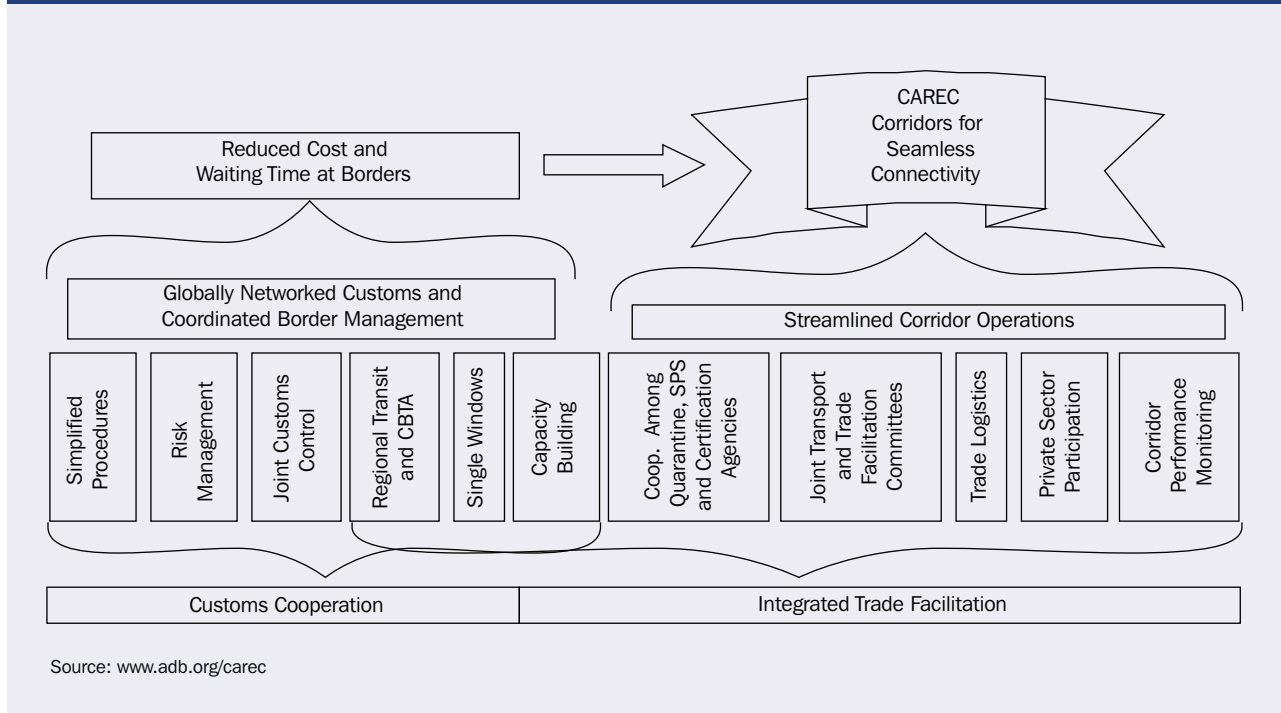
CAREC Corridors for Seamless Connectivity

Reduced Cost and Waiting Time at Borders

Globally Networked Customs and Coordinated Border Management

Streamlined Corridor Operations

Simplified Procedures

Risk Management

Joint Customs Control

Regional Transit and CBTA

Single Windows

Capacity Building

Coop. Among Quarantine, SPS and Certification Agencies

Joint Transport and Trade Facilitation Committees

Trade Logistics

Private Sector Participation

Corridor Performance Monitoring

Customs Cooperation

Integrated Trade Facilitation

Source: www.adb.org/carec